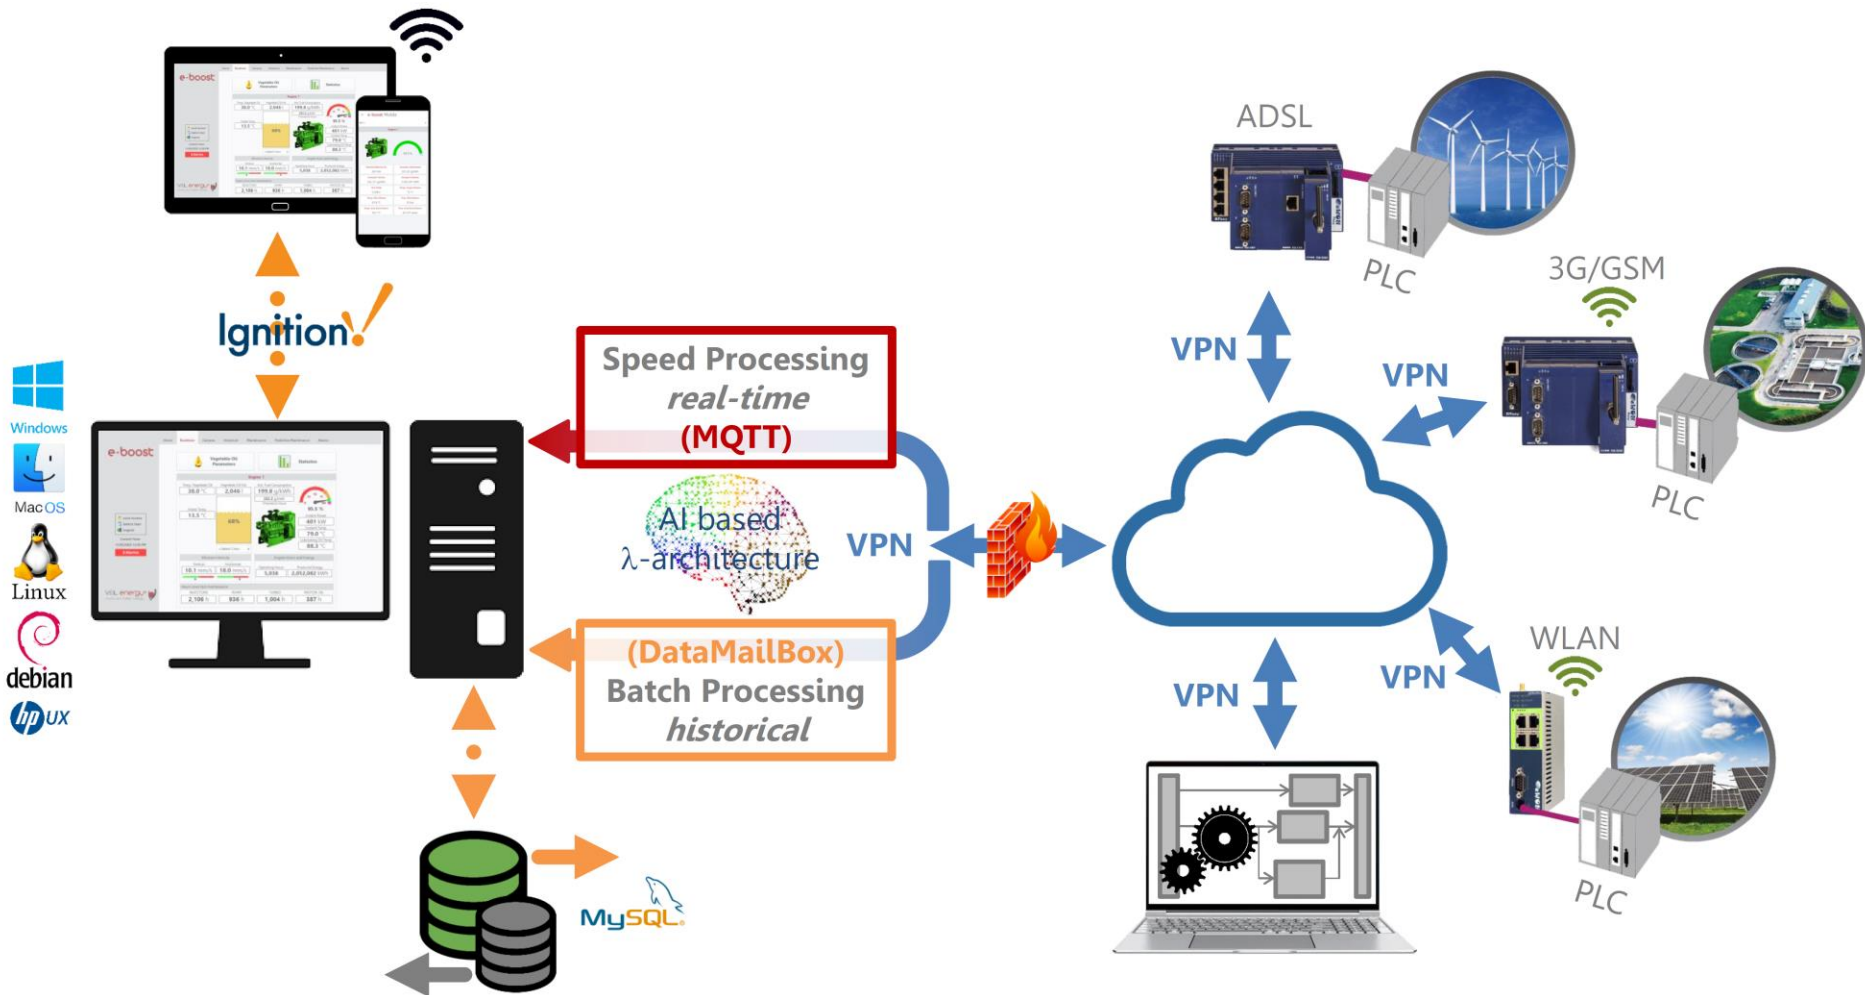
e-boost

Ignition!

Windows

Mac OS

Linux

debian

hp UX

e-boost

Speed Processing
real-time
(MQTT)

AI based
λ-architecture

(DataMailBox)
Batch Processing
historical

MySQL

VPN

ADSL

PLC

VPN

3G/GSM

VPN

PLC

VPN

WLAN

VPN

PLC